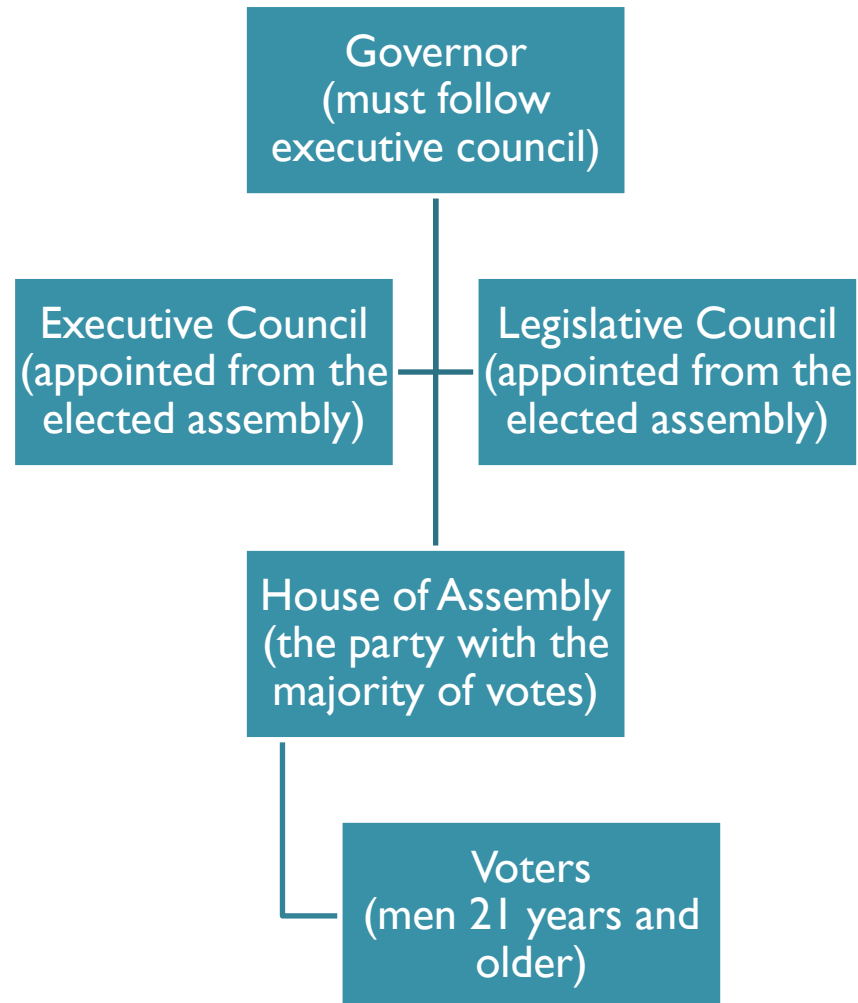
Governor (must follow executive council)

Executive Council (appointed from the elected assembly)

Legislative Council (appointed from the elected assembly)

House of Assembly (the party with the majority of votes)

Voters (men 21 years and older)